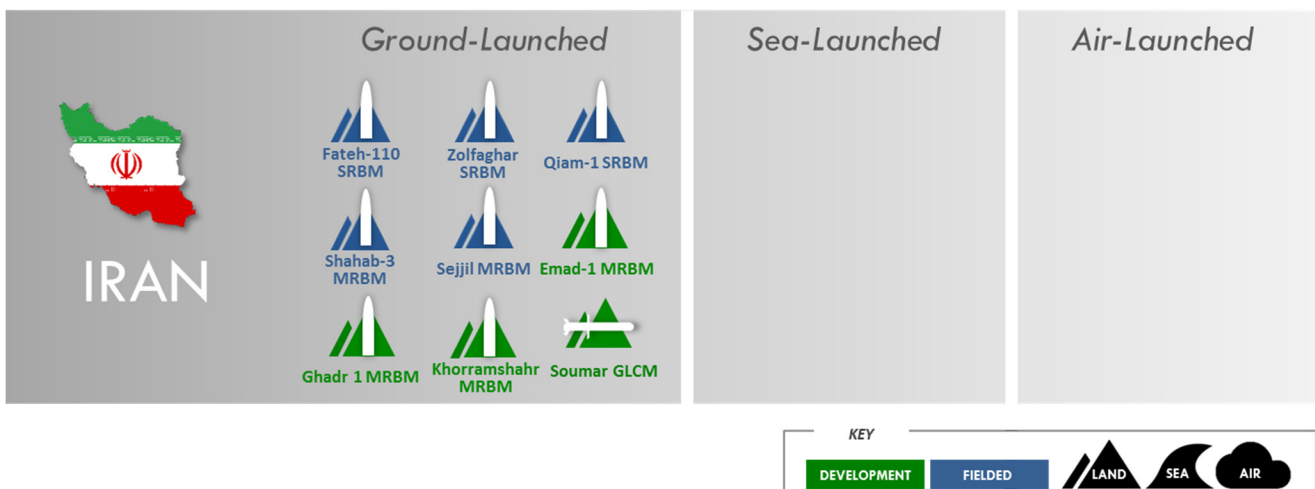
IRAN

Ground-Launched

Fateh-110 SRBM

Zolfaghar SRBM

Qiam-1 SRBM

Shahab-3 MRBM

Sejjil MRBM

Emad-1 MRBM

Ghadr 1 MRBM

Khorramshahr MRBM

Soumar GLCM

Sea-Launched

Air-Launched

KEY

DEVELOPMENT

FIELDED

LAND

SEA

AIR